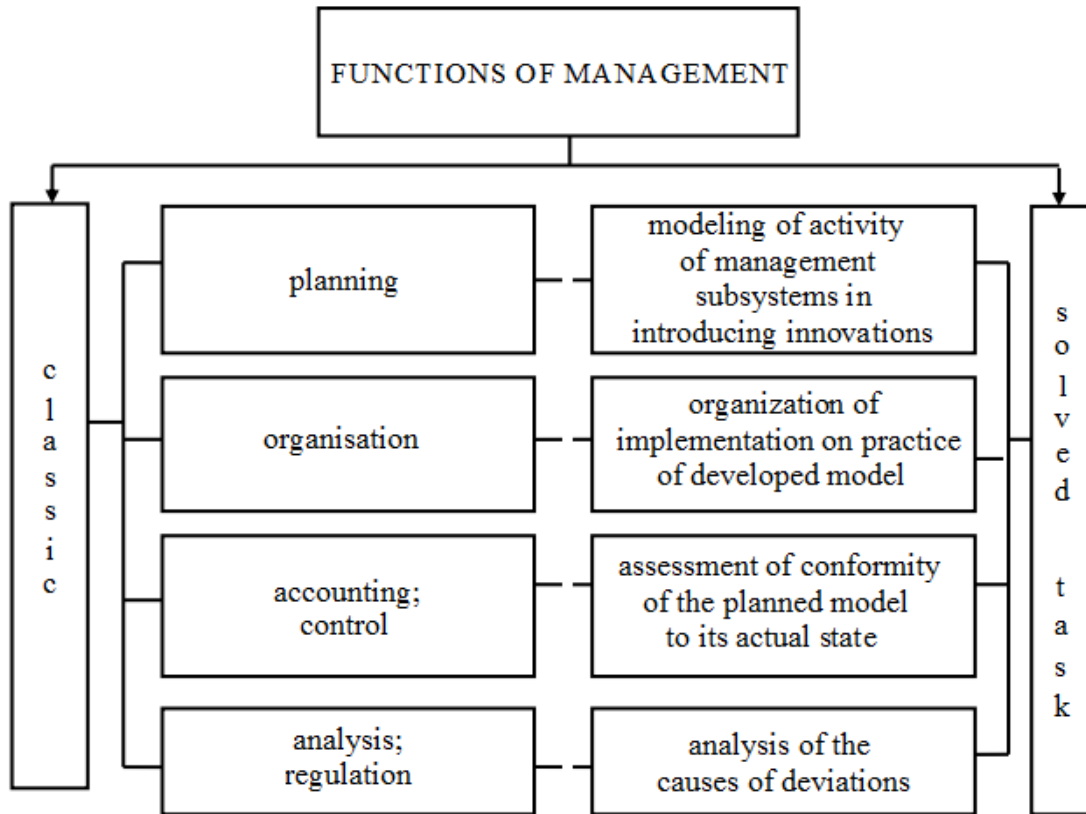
FUNCTIONS OF MANAGEMENT

c
l
a
s
s
i
c

planning

modeling of activity of management subsystems in introducing innovations

organisation

organization of implementation on practice of developed model

accounting; control

assessment of conformity of the planned model to its actual state

analysis; regulation

analysis of the causes of deviations

s
o
l
v
e
d

t
a
s
k